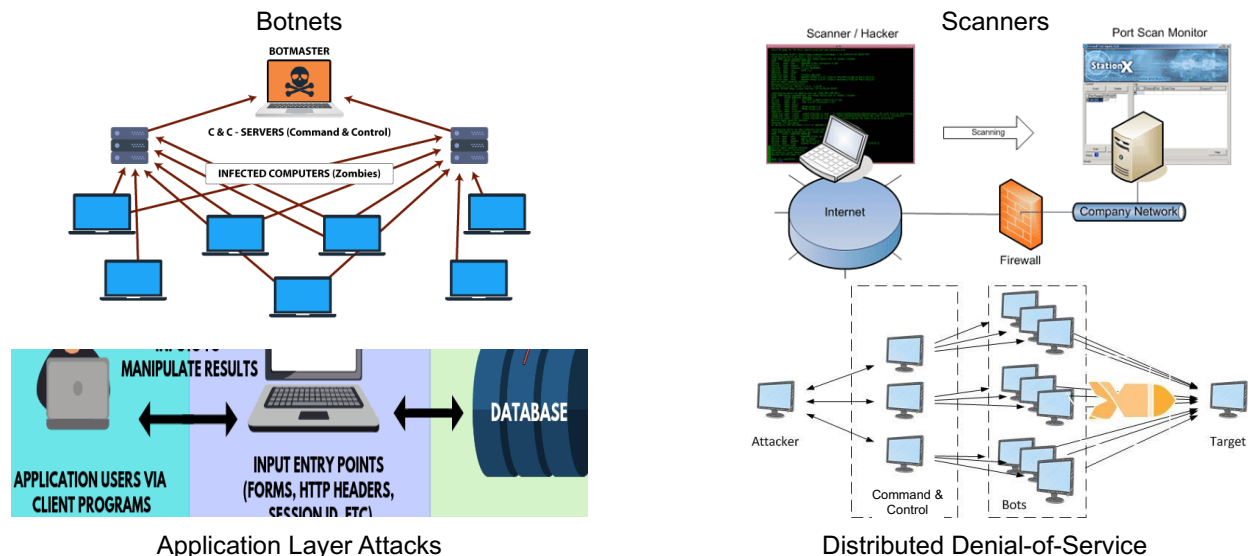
Botnets

BOTMASTER

C & C - SERVERS (Command & Control)

INFECTED COMPUTERS (Zombies)

Scanners

Scanner / Hacker

Port Scan Monitor

StationX

Scanning

Internet

Firewall

Company Network

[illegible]
MANIPULATE RESULTS

DATABASE

APPLICATION USERS VIA CLIENT PROGRAMS

INPUT ENTRY POINTS (FORMS, HTTP HEADERS, SESSION ID, ETC)

Application Layer Attacks

Attacker

Command & Control

Bots

Target

Distributed Denial-of-Service